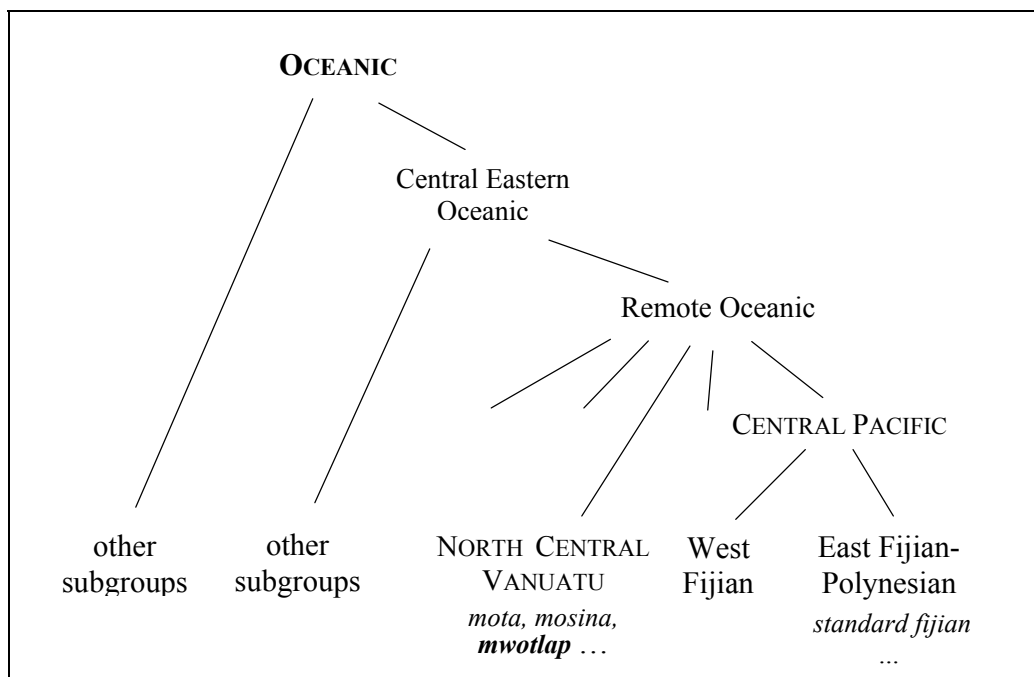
OCEANIC

Central Eastern Oceanic

Remote Oceanic

CENTRAL PACIFIC

other subgroups

other subgroups

NORTH CENTRAL VANUATU

*mota, mosina,* ***mwotlap*** …

West Fijian

East Fijian-Polynesian

*standard fijian* …